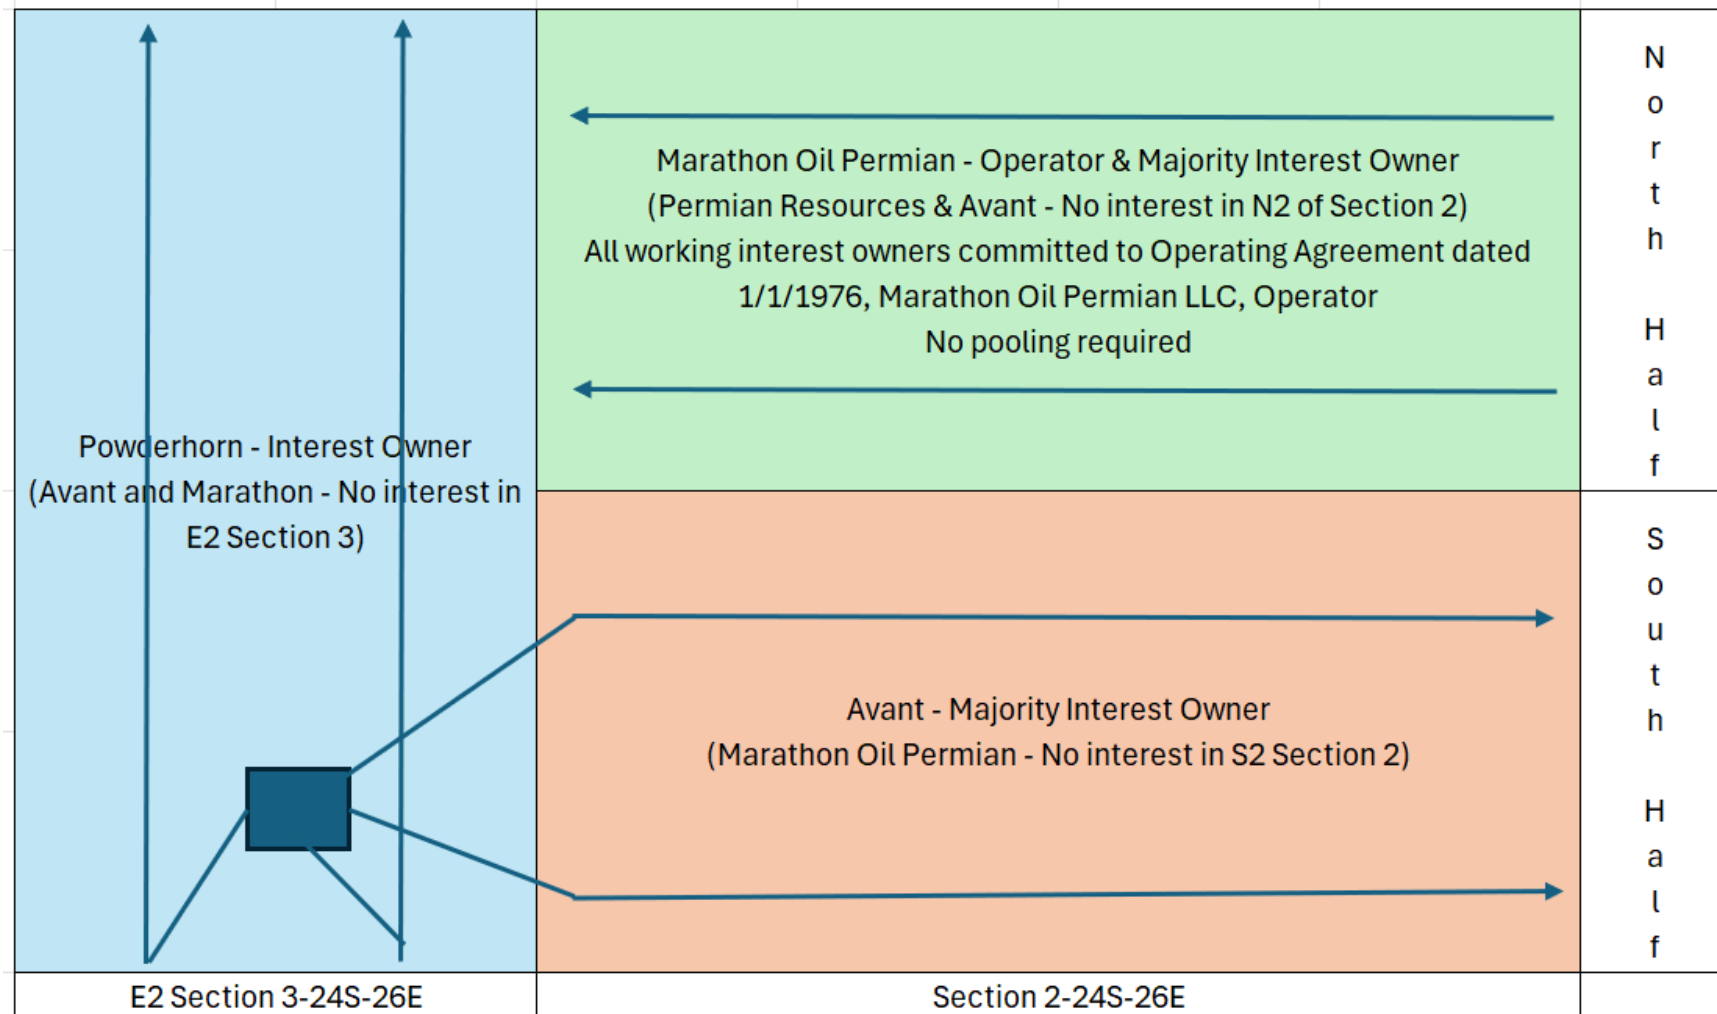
Powderhorn - Interest Owner
(Avant and Marathon - No interest in E2 Section 3)

Marathon Oil Permian - Operator & Majority Interest Owner
(Permian Resources & Avant - No interest in N2 of Section 2)
All working interest owners committed to Operating Agreement dated 1/1/1976, Marathon Oil Permian LLC, Operator
No pooling required

North Half

Avant - Majority Interest Owner
(Marathon Oil Permian - No interest in S2 Section 2)

South Half

E2 Section 3-24S-26E

Section 2-24S-26E